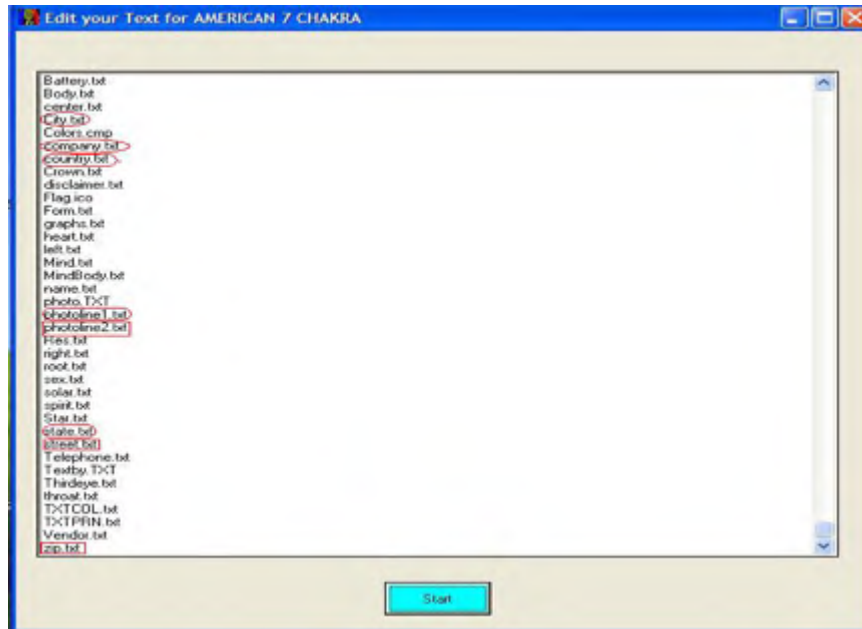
Edit your Text for AMERICAN 7 CHAKRA

Battery.txt
Body.txt
center.txt
City.txt
Colors.cmp
company.txt
country.txt
Crown.txt
disclaimer.txt
Flag.ico
Form.txt
graphs.txt
heart.txt
left.txt
Mind.txt
MindBody.txt
name.txt
photo.TXT
photoline1.txt
photoline2.txt
Res.txt
right.txt
root.txt
sex.txt
solar.txt
spirit.txt
Star.txt
state.txt
street.txt
Telephone.txt
Textby.TXT
Thirdeye.txt
throat.txt
TXTCOL.txt
TXTPRN.txt
Vendor.txt
zip.txt

Start